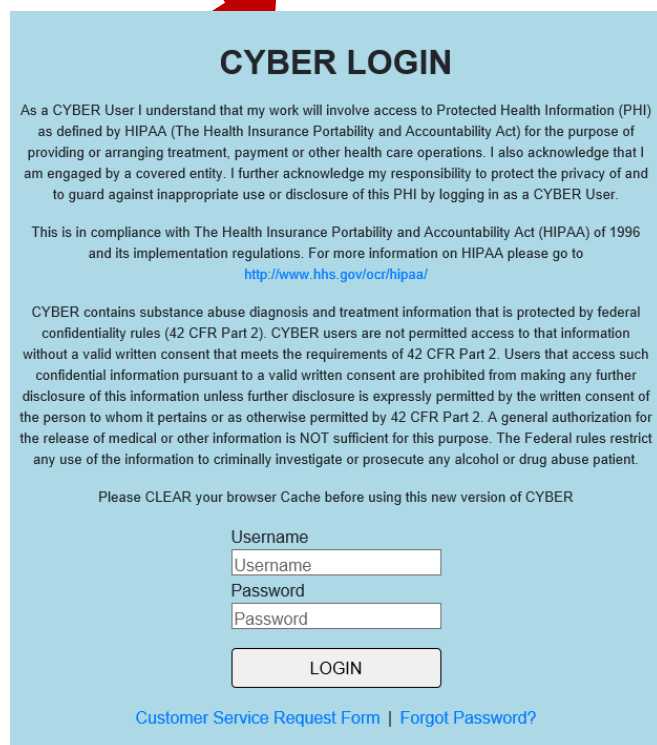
CYBER LOGIN

As a CYBER User I understand that my work will involve access to Protected Health Information (PHI) as defined by HIPAA (The Health Insurance Portability and Accountability Act) for the purpose of providing or arranging treatment, payment or other health care operations. I also acknowledge that I am engaged by a covered entity. I further acknowledge my responsibility to protect the privacy of and to guard against inappropriate use or disclosure of this PHI by logging in as a CYBER User.

This is in compliance with The Health Insurance Portability and Accountability Act (HIPAA) of 1996 and its implementation regulations. For more information on HIPAA please go to http://www.hhs.gov/ocr/hipaa/

CYBER contains substance abuse diagnosis and treatment information that is protected by federal confidentiality rules (42 CFR Part 2). CYBER users are not permitted access to that information without a valid written consent that meets the requirements of 42 CFR Part 2. Users that access such confidential information pursuant to a valid written consent are prohibited from making any further disclosure of this information unless further disclosure is expressly permitted by the written consent of the person to whom it pertains or as otherwise permitted by 42 CFR Part 2. A general authorization for the release of medical or other information is NOT sufficient for this purpose. The Federal rules restrict any use of the information to criminally investigate or prosecute any alcohol or drug abuse patient.

Please CLEAR your browser Cache before using this new version of CYBER

Username
Username
Password
Password
LOGIN

Customer Service Request Form | Forgot Password?